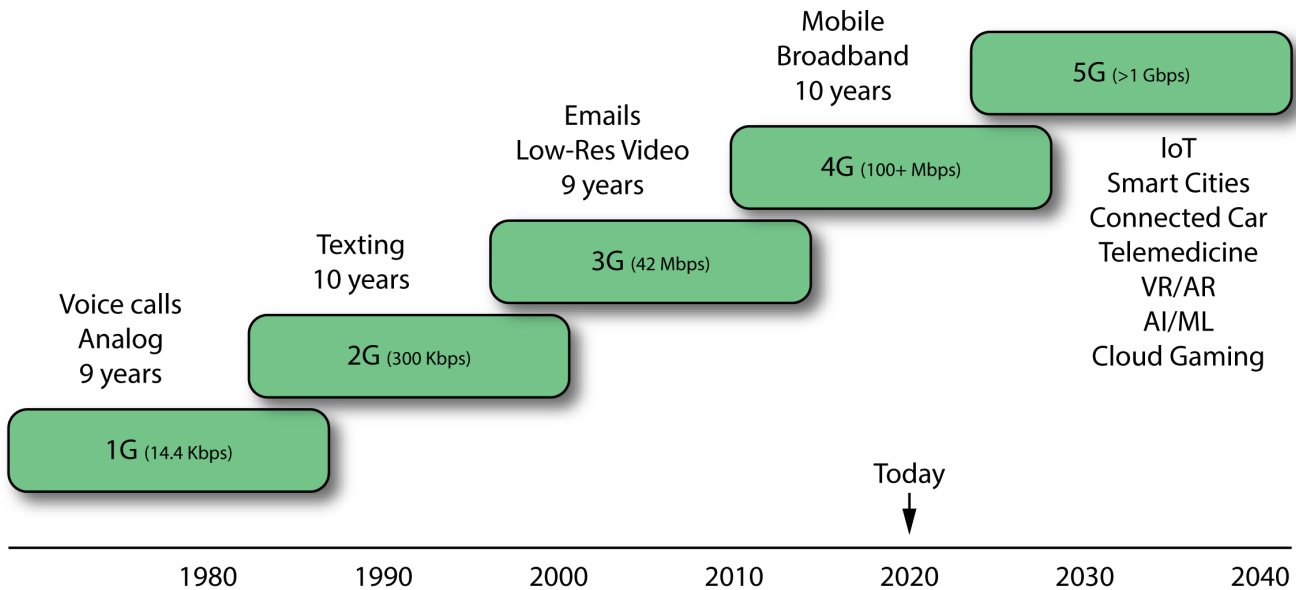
Mobile
Broadband
10 years

5G (>1 Gbps)

Emails
Low-Res Video
9 years

4G (100+ Mbps)

IoT
Smart Cities
Connected Car
Telemedicine
VR/AR
AI/ML
Cloud Gaming

Texting
10 years

3G (42 Mbps)

Voice calls
Analog
9 years

2G (300 Kbps)

1G (14.4 Kbps)

Today

1980 1990 2000 2010 2020 2030 2040